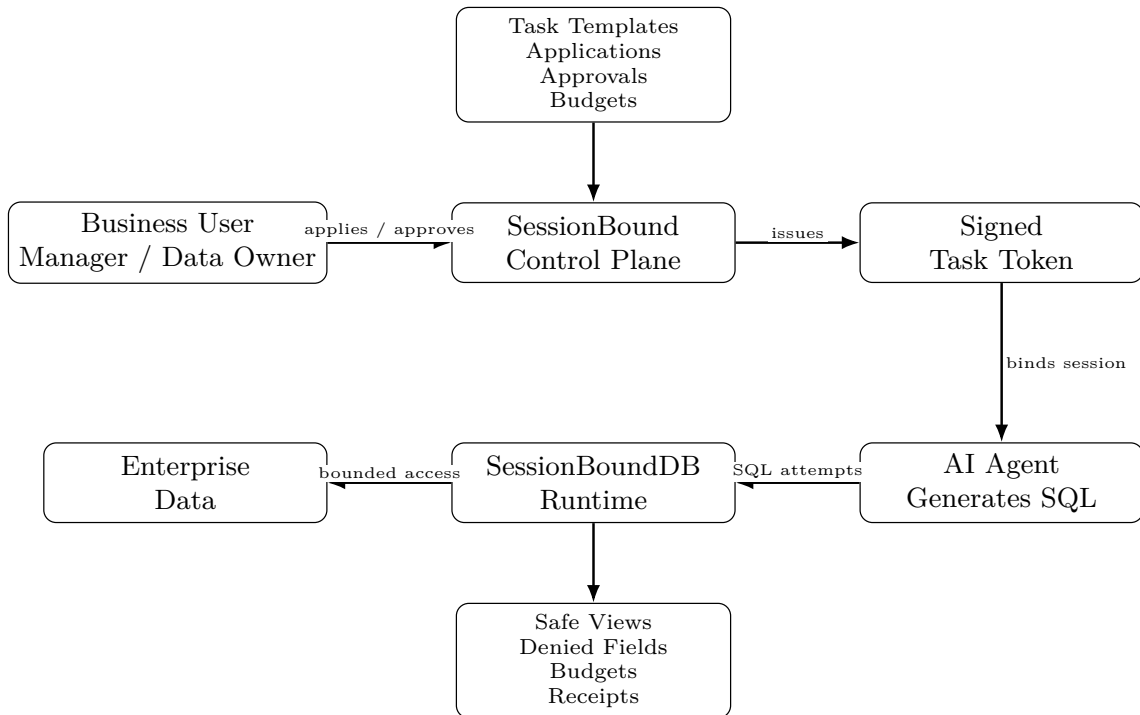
Task Templates
Applications
Approvals
Budgets

Business User
Manager / Data Owner

applies / approves

SessionBound
Control Plane

issues

Signed
Task Token

binds session

Enterprise
Data

bounded access

SessionBoundDB
Runtime

SQL attempts

AI Agent
Generates SQL

Safe Views
Denied Fields
Budgets
Receipts